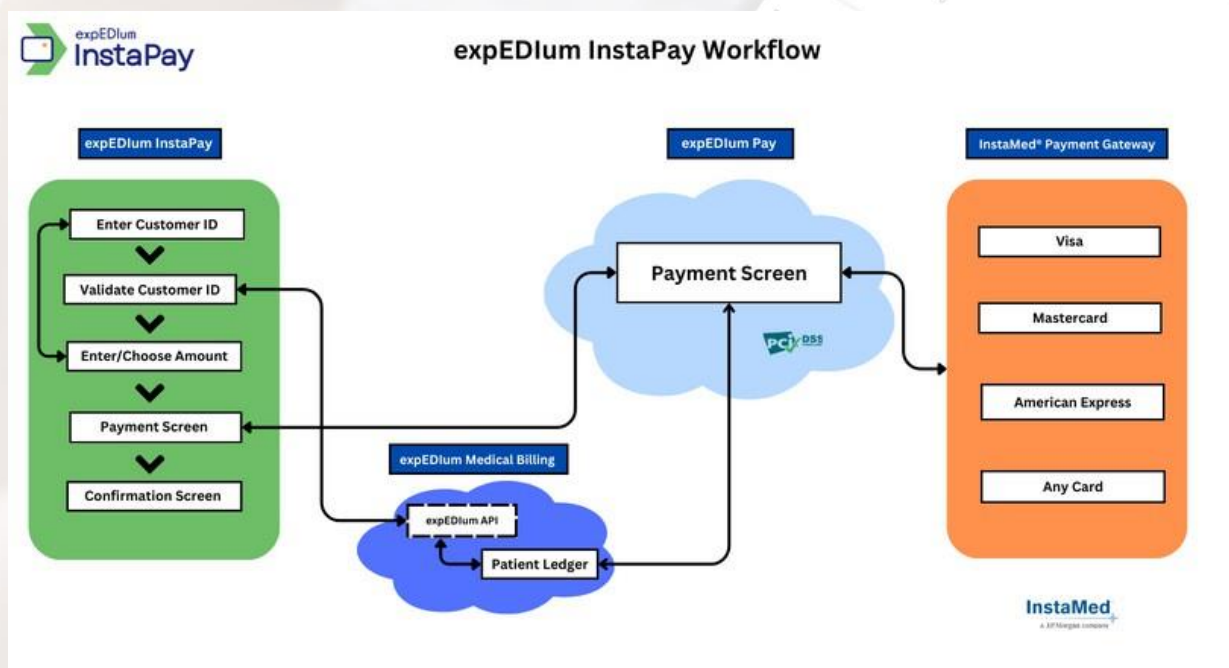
expEDIum
InstaPay

expEDIum InstaPay Workflow

expEDIum InstaPay

Enter Customer ID

Validate Customer ID

Enter/Choose Amount

Payment Screen

Confirmation Screen

expEDIum Pay

Payment Screen

PCI DSS

expEDIum Medical Billing

expEDIum API

Patient Ledger

InstaMed® Payment Gateway

Visa

Mastercard

American Express

Any Card

InstaMed
a J.P.Morgan company